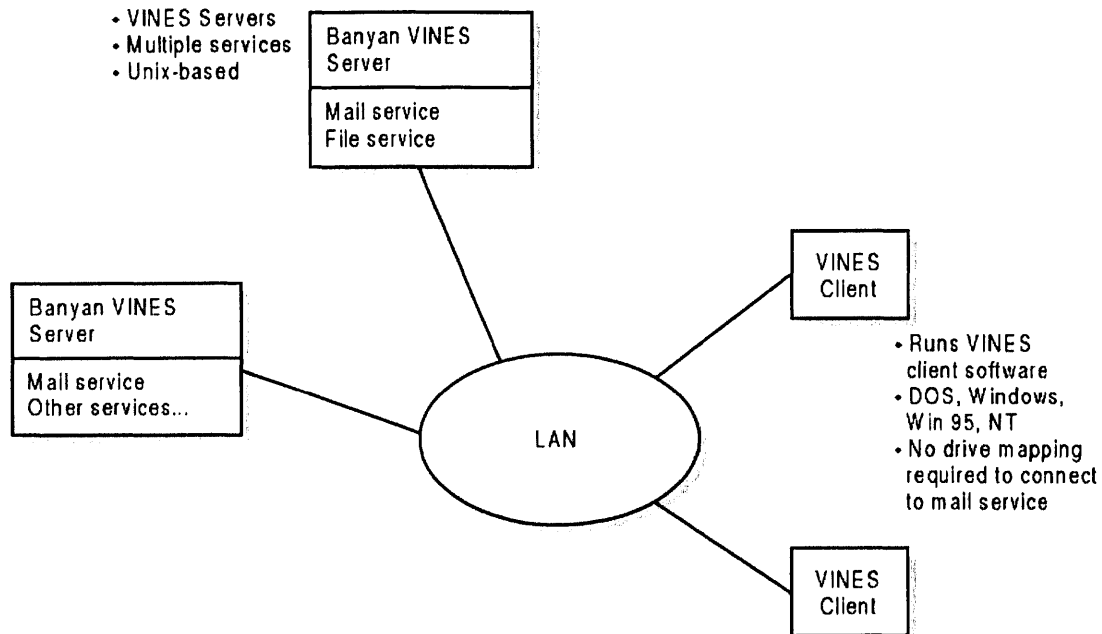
• VINES Servers
• Multiple services
• Unix-based

Banyan VINES Server

Mail service
File service

Banyan VINES Server

Mail service
Other services...

LAN

VINES Client

• Runs VINES client software
• DOS, Windows, Win 95, NT
• No drive mapping required to connect to mail service

VINES Client